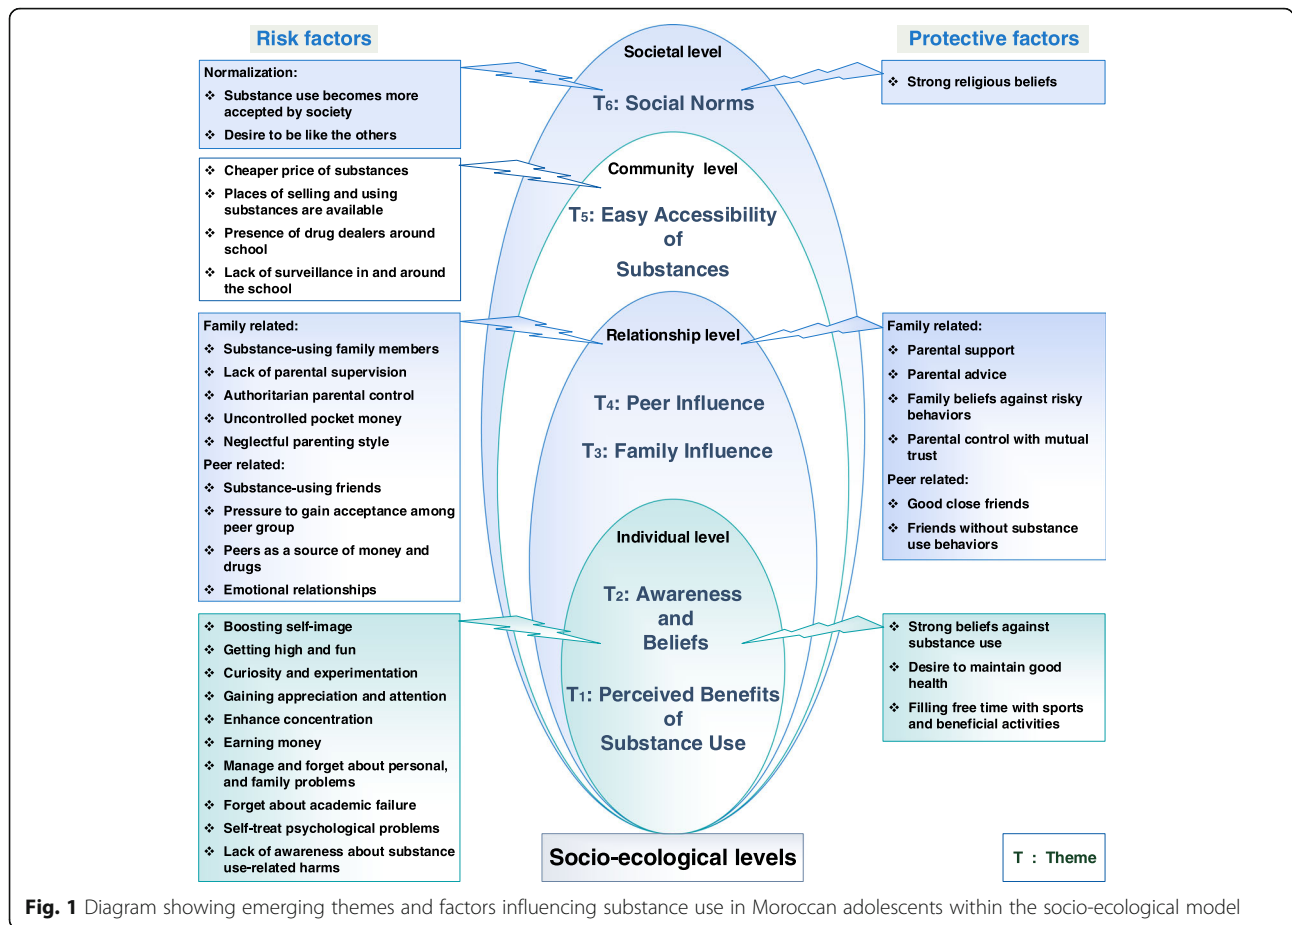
Risk factors

Normalization:
❖ Substance use becomes more accepted by society
❖ Desire to be like the others

❖ Cheaper price of substances
❖ Places of selling and using substances are available
❖ Presence of drug dealers around school
❖ Lack of surveillance in and around the school

Family related:
❖ Substance-using family members
❖ Lack of parental supervision
❖ Authoritarian parental control
❖ Uncontrolled pocket money
❖ Neglectful parenting style
Peer related:
❖ Substance-using friends
❖ Pressure to gain acceptance among peer group
❖ Peers as a source of money and drugs
❖ Emotional relationships

❖ Boosting self-image
❖ Getting high and fun
❖ Curiosity and experimentation
❖ Gaining appreciation and attention
❖ Enhance concentration
❖ Earning money
❖ Manage and forget about personal, and family problems
❖ Forget about academic failure
❖ Self-treat psychological problems
❖ Lack of awareness about substance use-related harms

Societal level
T6: Social Norms

Community level
T5: Easy Accessibility of Substances

Relationship level
T4: Peer Influence
T3: Family Influence

Individual level
T2: Awareness and Beliefs
T1: Perceived Benefits of Substance Use

Socio-ecological levels

Protective factors

❖ Strong religious beliefs

Family related:
❖ Parental support
❖ Parental advice
❖ Family beliefs against risky behaviors
❖ Parental control with mutual trust
Peer related:
❖ Good close friends
❖ Friends without substance use behaviors

❖ Strong beliefs against substance use
❖ Desire to maintain good health
❖ Filling free time with sports and beneficial activities

T : Theme

Fig. 1 Diagram showing emerging themes and factors influencing substance use in Moroccan adolescents within the socio-ecological model